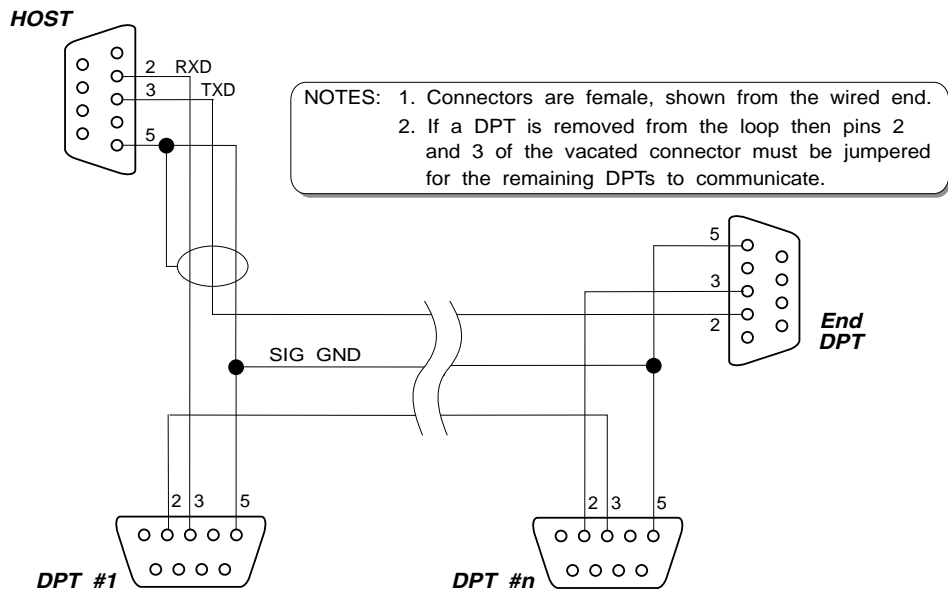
HOST

2 RXD
3 TXD
5

NOTES: 1. Connectors are female, shown from the wired end.
2. If a DPT is removed from the loop then pins 2 and 3 of the vacated connector must be jumpered for the remaining DPTs to communicate.

5
3
2

End DPT

SIG GND

2 3 5

2 3 5

DPT #1

DPT #n